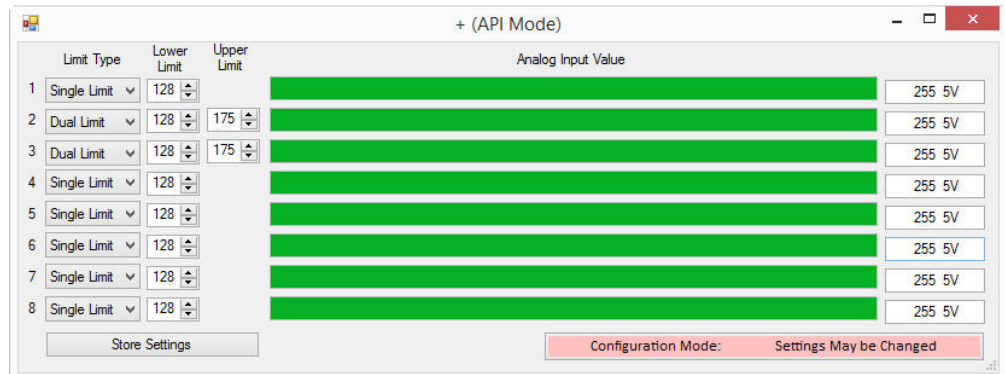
+ (API Mode)

| | Limit Type | Lower Limit | Upper Limit | Analog Input Value | |
|---|---|---|---|---|---|
| 1 | Single Limit | 128 | | | 255 5V |
| 2 | Dual Limit | 128 | 175 | | 255 5V |
| 3 | Dual Limit | 128 | 175 | | 255 5V |
| 4 | Single Limit | 128 | | | 255 5V |
| 5 | Single Limit | 128 | | | 255 5V |
| 6 | Single Limit | 128 | | | 255 5V |
| 7 | Single Limit | 128 | | | 255 5V |
| 8 | Single Limit | 128 | | | 255 5V |

Store Settings

Configuration Mode: Settings May be Changed